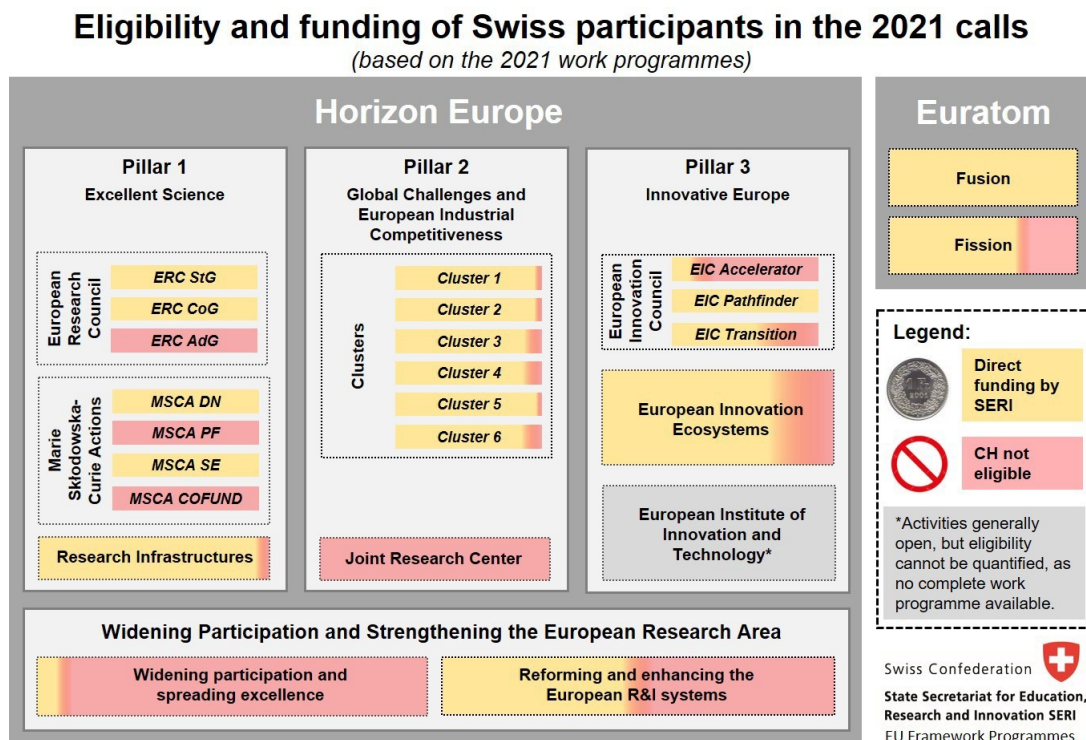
Eligibility and funding of Swiss participants in the 2021 calls
(based on the 2021 work programmes)

Horizon Europe

Pillar 1
Excellent Science

European Research Council
ERC StG
ERC CoG
ERC AdG

Marie Skłodowska-Curie Actions
MSCA DN
MSCA PF
MSCA SE
MSCA COFUND

Research Infrastructures

Pillar 2
Global Challenges and European Industrial Competitiveness

Clusters
Cluster 1
Cluster 2
Cluster 3
Cluster 4
Cluster 5
Cluster 6

Joint Research Center

Pillar 3
Innovative Europe

European Innovation Council
EIC Accelerator
EIC Pathfinder
EIC Transition

European Innovation Ecosystems

European Institute of Innovation and Technology*

Widening Participation and Strengthening the European Research Area

Widening participation and spreading excellence

Reforming and enhancing the European R&I systems

Euratom

Fusion

Fission

Legend:

Direct funding by SERI

CH not eligible

*Activities generally open, but eligibility cannot be quantified, as no complete work programme available.

Swiss Confederation
State Secretariat for Education, Research and Innovation SERI
EU Framework Programmes